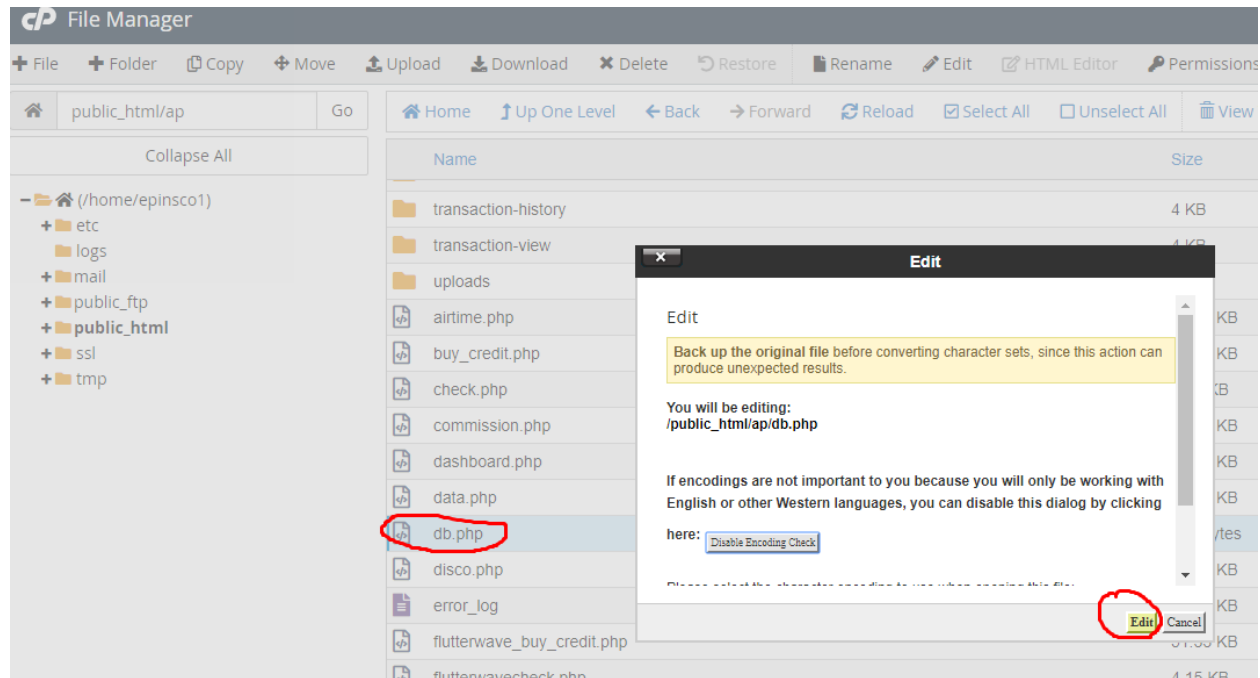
File Manager

+ File  + Folder  Copy  Move  Upload  Download  Delete  Restore  Rename  Edit  HTML Editor  Permissions

public_html/ap  Go

Home  Up One Level  Back  Forward  Reload  Select All  Unselect All  View

Collapse All

(/home/epinsco1)
+ etc
logs
+ mail
+ public_ftp
+ public_html
+ ssl
+ tmp

| Name | Size |
|---|---|
| transaction-history | 4 KB |
| transaction-view | 4 KB |
| uploads | |
| airtime.php | KB |
| buy_credit.php | KB |
| check.php | KB |
| commission.php | KB |
| dashboard.php | KB |
| data.php | KB |
| db.php | ytes |
| disco.php | KB |
| error_log | KB |
| flutterwave_buy_credit.php | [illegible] KB |
| flutterwavecheck.php | 4.15 KB |

Edit

Edit

Back up the original file before converting character sets, since this action can produce unexpected results.

You will be editing:
/public_html/ap/db.php

If encodings are not important to you because you will only be working with English or other Western languages, you can disable this dialog by clicking here: Disable Encoding Check

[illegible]

Edit  Cancel